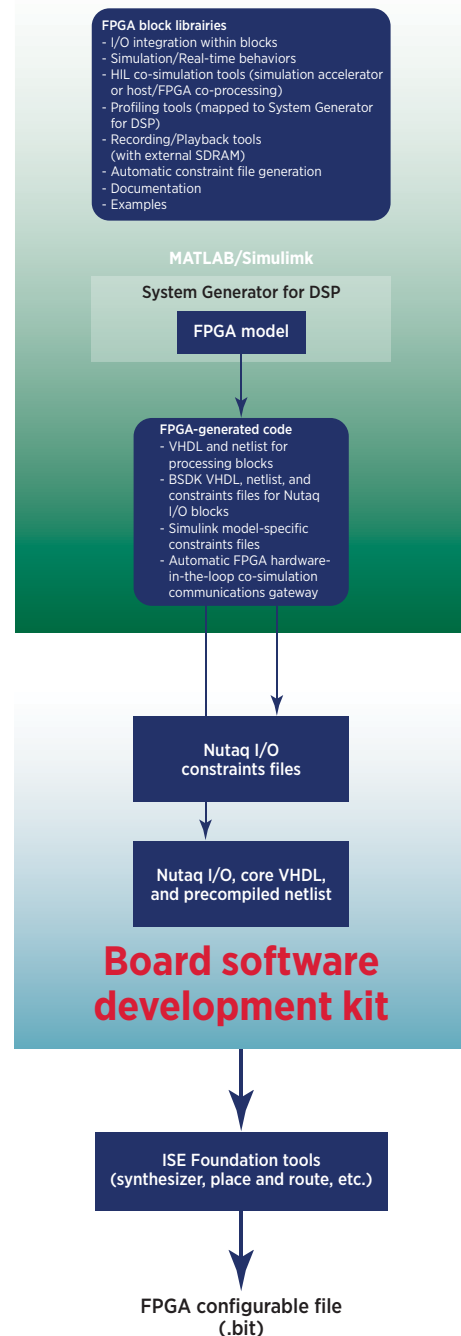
FPGA block libriaries
- I/O integration within blocks
- Simulation/Real-time behaviors
- HIL co-simulation tools (simulation accelerator or host/FPGA co-processing)
- Profiling tools (mapped to System Generator for DSP)
- Recording/Playback tools (with external SDRAM)
- Automatic constraint file generation
- Documentation
- Examples

MATLAB/Simulimk

System Generator for DSP

FPGA model

FPGA-generated code
- VHDL and netlist for processing blocks
- BSDK VHDL, netlist, and constraints files for Nutaq I/O blocks
- Simulink model-specific constraints files
- Automatic FPGA hardware-in-the-loop co-simulation communications gateway

Nutaq I/O constraints files

Nutaq I/O, core VHDL, and precompiled netlist

Board software development kit

ISE Foundation tools (synthesizer, place and route, etc.)

FPGA configurable file (.bit)